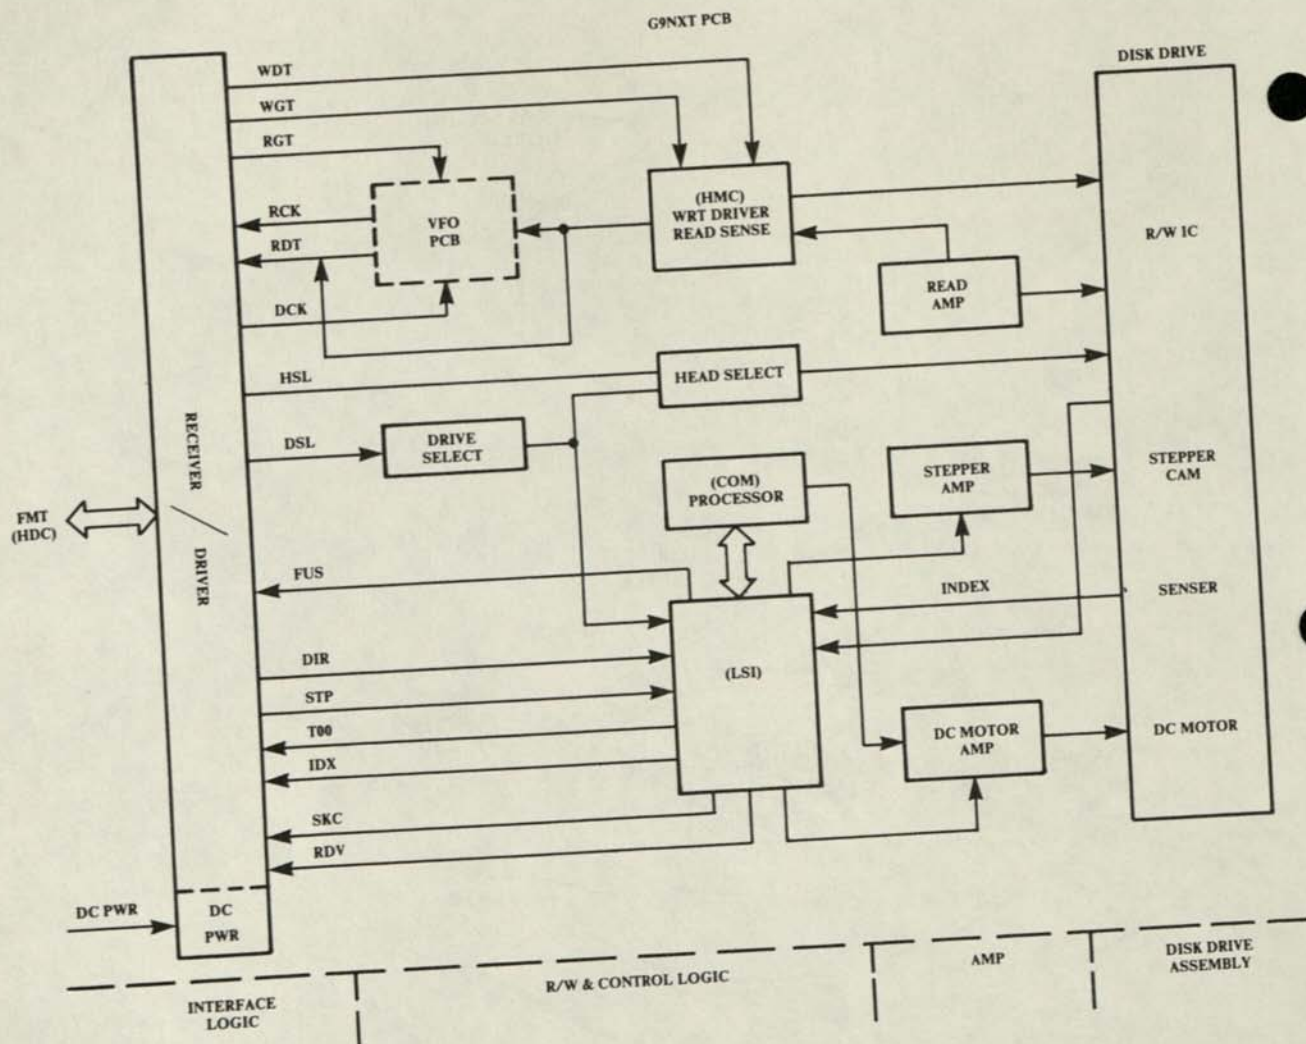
G9NXT PCB

DISK DRIVE

WDT

WGT

RGT

RCK

RDT

VFO PCB

(HMC) WRT DRIVER READ SENSE

R/W IC

READ AMP

DCK

HSL

HEAD SELECT

DSL

DRIVE SELECT

RECEIVER / DRIVER

FMT (HDC)

(COM) PROCESSOR

STEPPER AMP

STEPPER CAM

FUS

INDEX

SENSER

DIR

STP

T00

IDX

(LSI)

DC MOTOR AMP

DC MOTOR

SKC

RDV

DC PWR

DC PWR

INTERFACE LOGIC

R/W & CONTROL LOGIC

AMP

DISK DRIVE ASSEMBLY